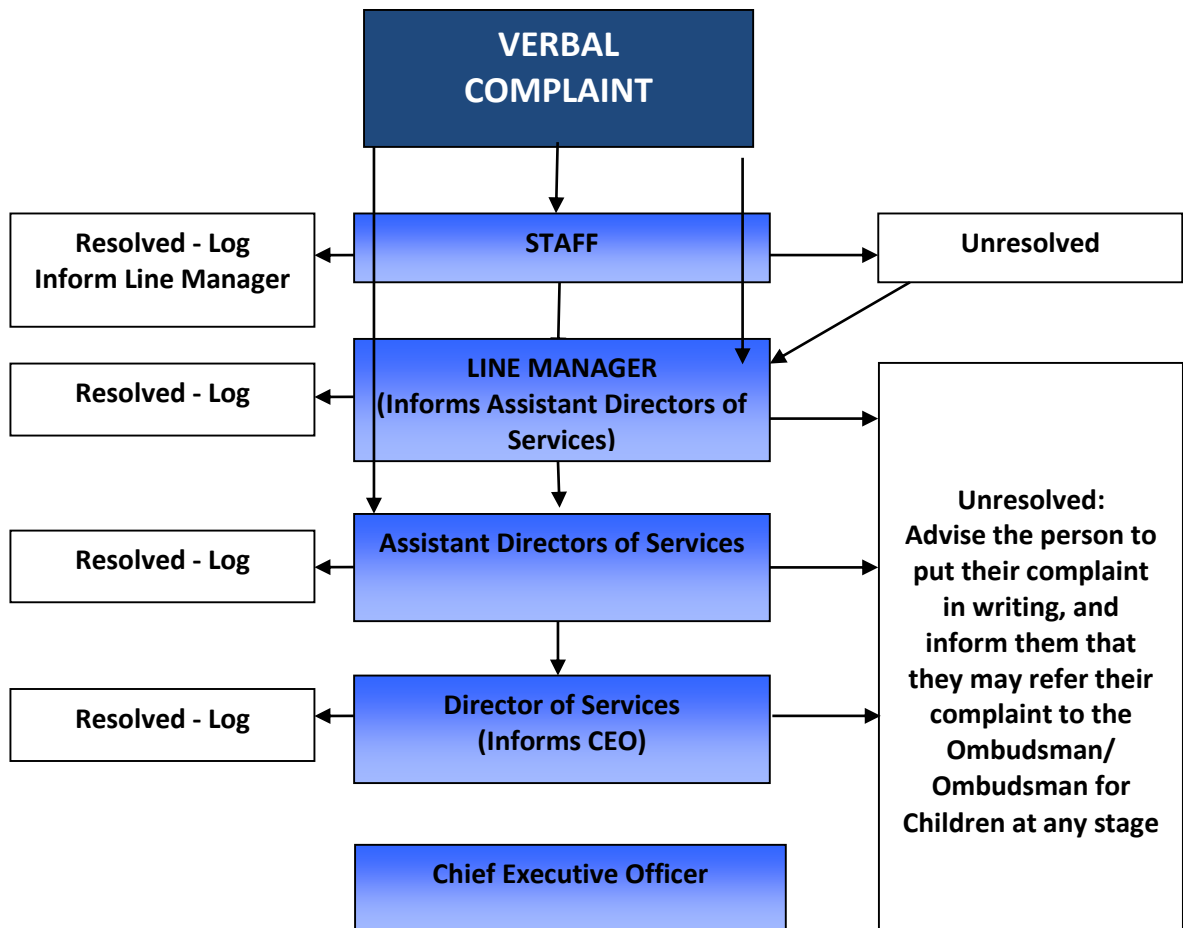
VERBAL COMPLAINT

Resolved - Log
Inform Line Manager

STAFF

Unresolved

Resolved - Log

LINE MANAGER
(Informs Assistant Directors of Services)

Resolved - Log

Assistant Directors of Services

Resolved - Log

Director of Services
(Informs CEO)

Unresolved:
Advise the person to put their complaint in writing, and inform them that they may refer their complaint to the Ombudsman/ Ombudsman for Children at any stage

Chief Executive Officer